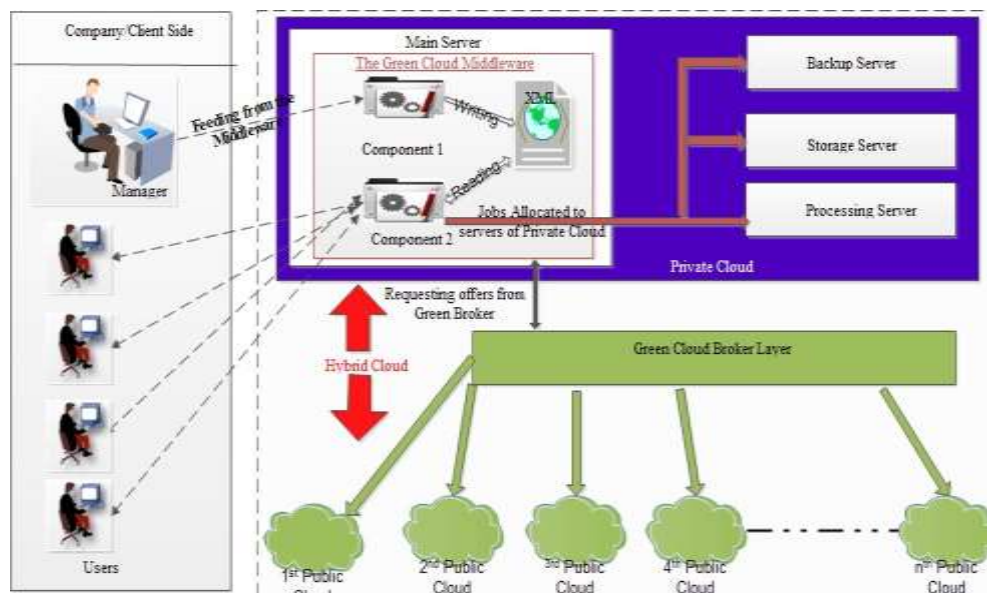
Company/Client Side

Manager

Users

Feeding from the Middleware

Main Server

The Green Cloud Middleware

Component 1

Writing

XML

Reading

Component 2

Jobs Allocated to servers of Private Cloud

Backup Server

Storage Server

Processing Server

Private Cloud

Requesting offers from Green Broker

Hybrid Cloud

Green Cloud Broker Layer

1$^{st}$ Public Cloud

2$^{nd}$ Public Cloud

3$^{rd}$ Public Cloud

4$^{th}$ Public Cloud

n$^{th}$ Public Cloud